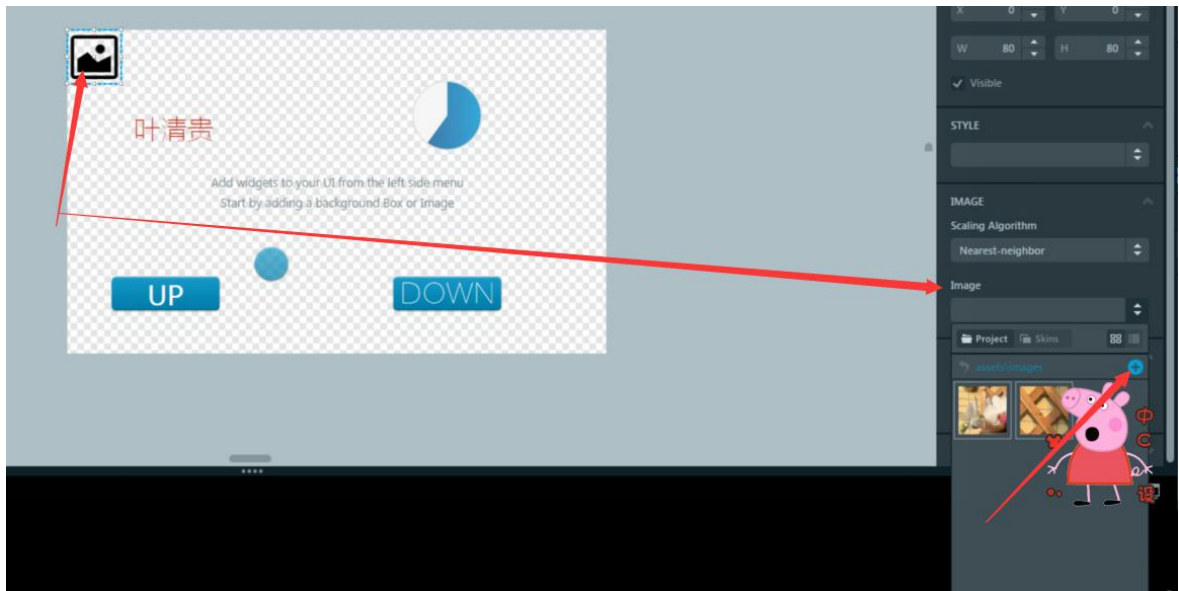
叶清贵

Add widgets to your UI from the left side menu
Start by adding a background Box or Image

UP

DOWN

X 0
Y 0
W 80
H 80
Visible

STYLE

IMAGE
Scaling Algorithm
Nearest-neighbor
Image

Project
Skins

assets\images

中
C
设